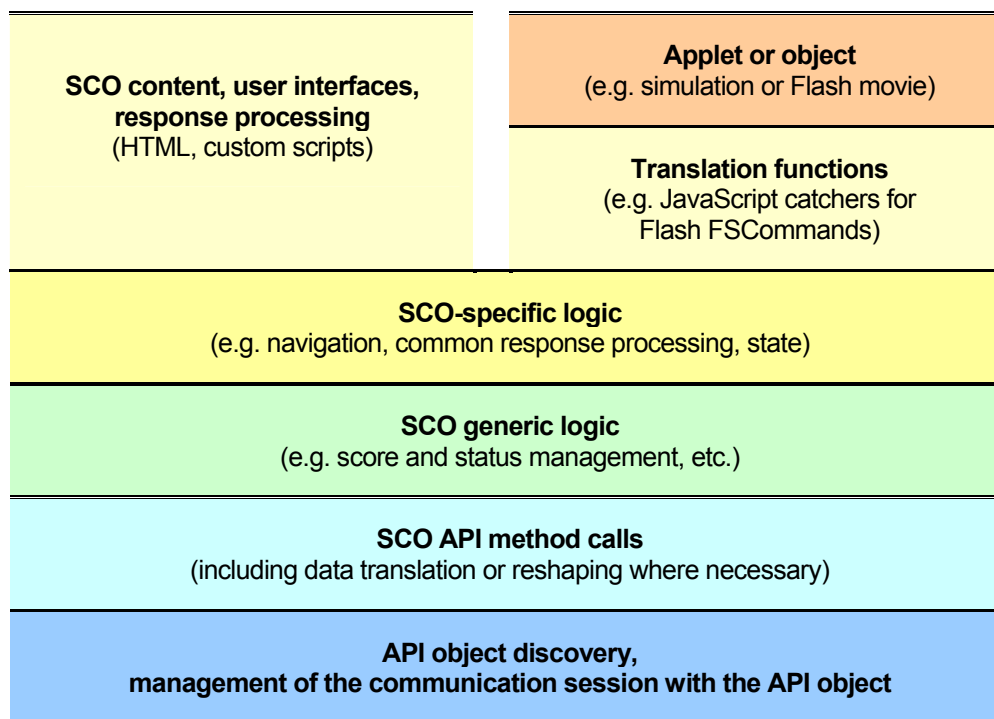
SCO content, user interfaces, response processing
(HTML, custom scripts)

Applet or object
(e.g. simulation or Flash movie)

Translation functions
(e.g. JavaScript catchers for Flash FSCommands)

SCO-specific logic
(e.g. navigation, common response processing, state)

SCO generic logic
(e.g. score and status management, etc.)

SCO API method calls
(including data translation or reshaping where necessary)

API object discovery,
management of the communication session with the API object